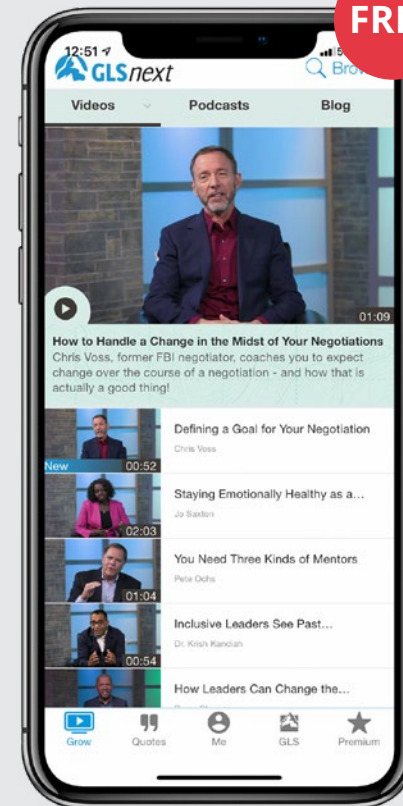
FR

12:51

GLSnext

Brow

Videos

Podcasts

Blog

01:09

How to Handle a Change in the Midst of Your Negotiations

Chris Voss, former FBI negotiator, coaches you to expect change over the course of a negotiation - and how that is actually a good thing!

New 00:52

Defining a Goal for Your Negotiation

Chris Voss

02:03

Staying Emotionally Healthy as a...

Jo Saxton

01:04

You Need Three Kinds of Mentors

Pete Ochs

00:54

Inclusive Leaders See Past...

Dr. Krish Kandiah

How Leaders Can Change the...

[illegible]

Grow

Quotes

Me

GLS

Premium